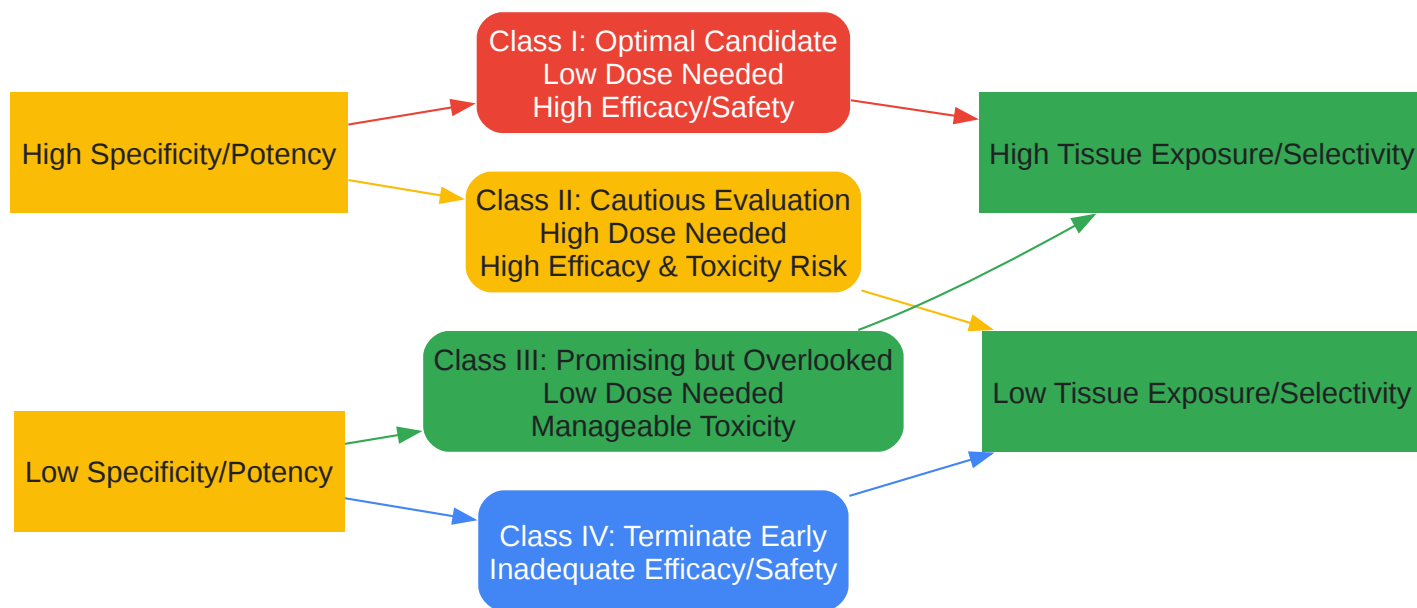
High Specificity/Potency

Class I: Optimal Candidate
Low Dose Needed
High Efficacy/Safety

Class II: Cautious Evaluation
High Dose Needed
High Efficacy & Toxicity Risk

High Tissue Exposure/Selectivity

Class III: Promising but Overlooked
Low Dose Needed
Manageable Toxicity

Low Tissue Exposure/Selectivity

Low Specificity/Potency

Class IV: Terminate Early
Inadequate Efficacy/Safety